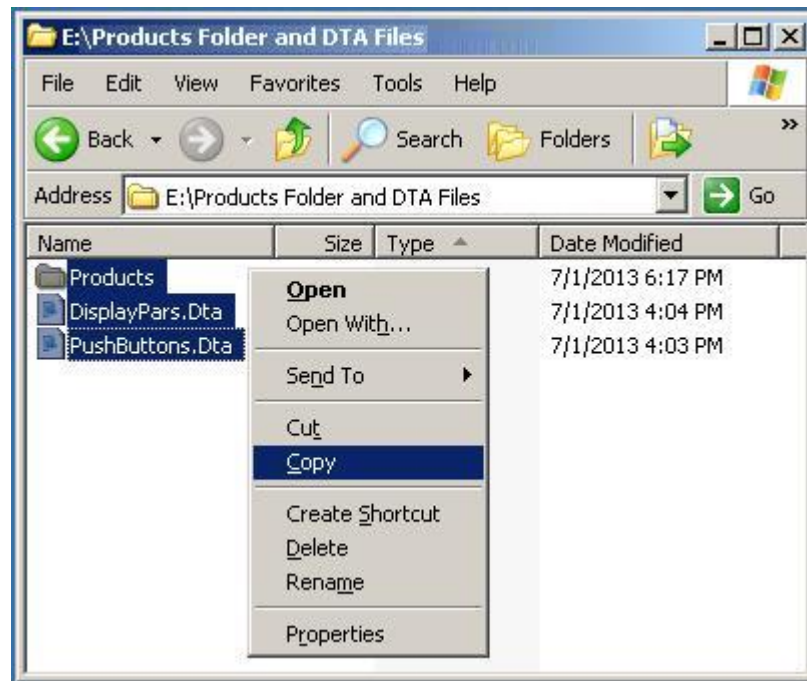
E:\Products Folder and DTA Files

File Edit View Favorites Tools Help

Back Search Folders

Address E:\Products Folder and DTA Files Go

| Name | Size | Type | Date Modified |
|---|---|---|---|
| Products | | | 7/1/2013 6:17 PM |
| DisplayPars.Dta | | | 7/1/2013 4:04 PM |
| PushButtons.Dta | | | 7/1/2013 4:03 PM |

Open
Open With...
Send To
Cut
Copy
Create Shortcut
Delete
Rename
Properties